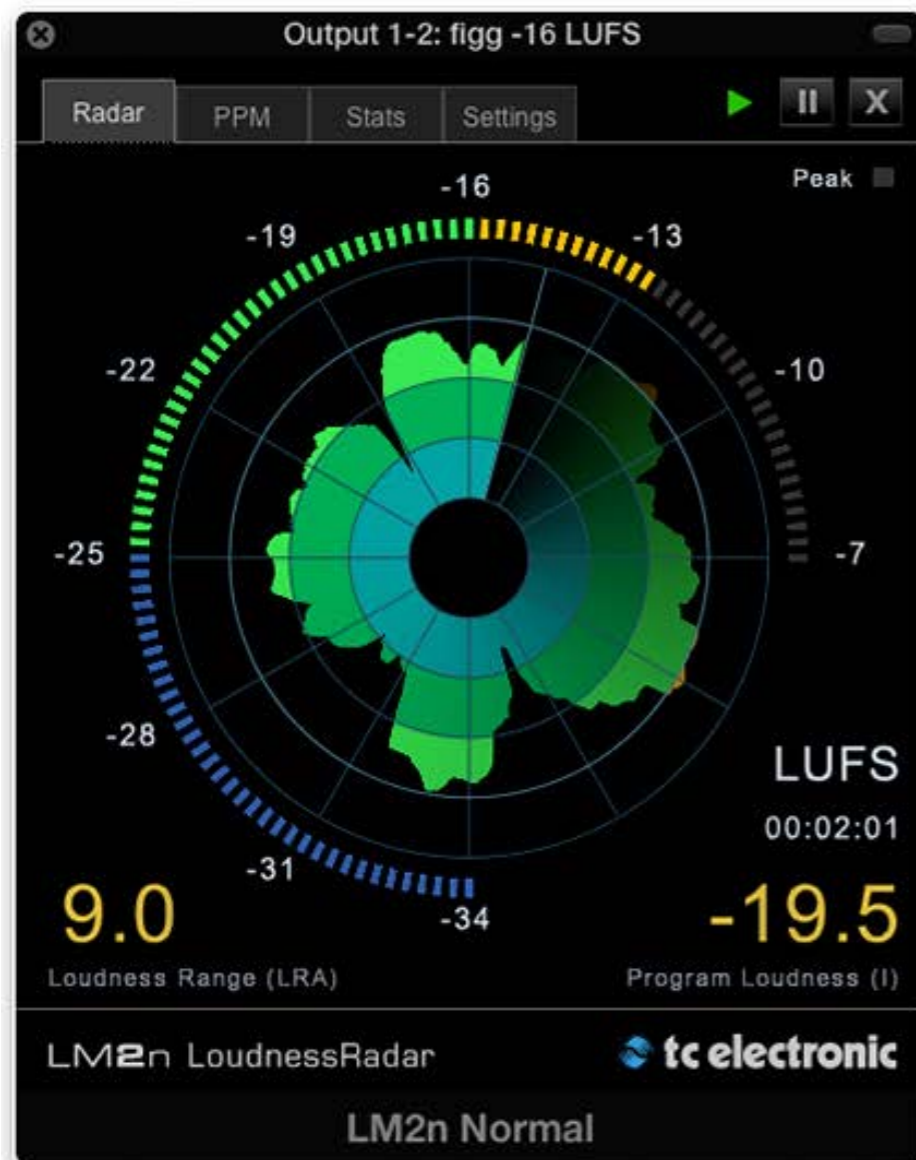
Output 1-2: figg -16 LUFS

Radar PPM Stats Settings

II X

Peak

-16
-19
-13
-22
-10
-25
-7
-28
-31
-34

LUFS
00:02:01

9.0
Loudness Range (LRA)

-19.5
Program Loudness (I)

LM2n LoudnessRadar

tc electronic

LM2n Normal